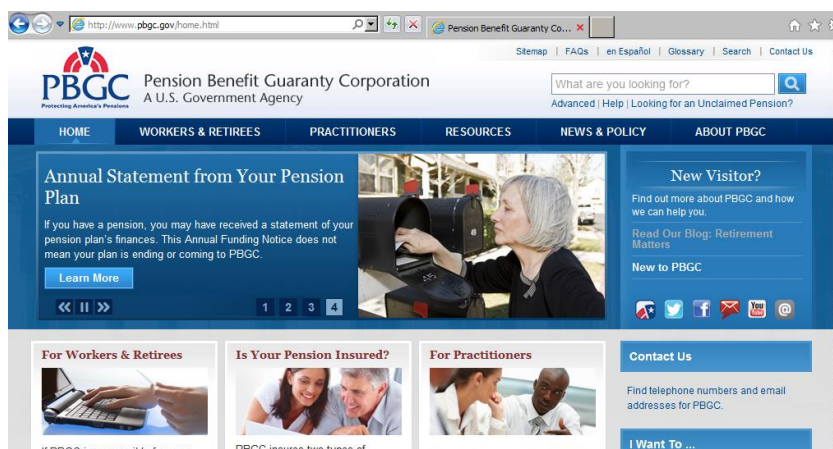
http://www.pbgc.gov/home.html

Pension Benefit Guaranty Co...

Sitemap | FAQs | en Español | Glossary | Search | Contact Us

PBGC
Protecting America's Pensions

Pension Benefit Guaranty Corporation
A U.S. Government Agency

What are you looking for?

Advanced | Help | Looking for an Unclaimed Pension?

HOME | WORKERS & RETIREES | PRACTITIONERS | RESOURCES | NEWS & POLICY | ABOUT PBGC

Annual Statement from Your Pension Plan

If you have a pension, you may have received a statement of your pension plan's finances. This Annual Funding Notice does not mean your plan is ending or coming to PBGC.

Learn More

1 2 3 4

New Visitor?

Find out more about PBGC and how we can help you.

Read Our Blog: Retirement Matters

New to PBGC

For Workers & Retirees

Is Your Pension Insured?

For Practitioners

Contact Us

Find telephone numbers and email addresses for PBGC.

I Want To ...

If PBGC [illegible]

PBGC insures two types of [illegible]